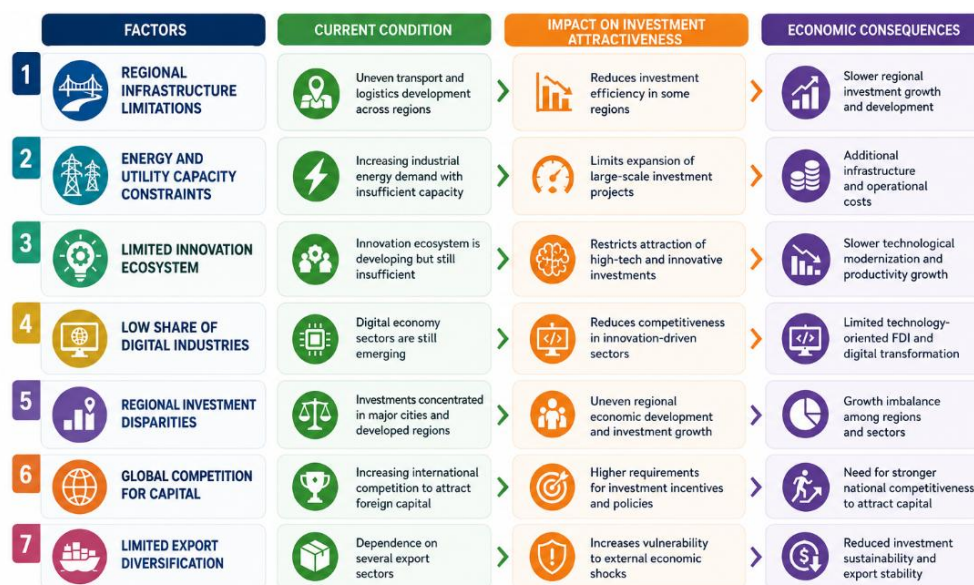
| FACTORS | CURRENT CONDITION | IMPACT ON INVESTMENT ATTRACTIVENESS | ECONOMIC CONSEQUENCES |
|---|---|---|---|
| 1 REGIONAL INFRASTRUCTURE LIMITATIONS | Uneven transport and logistics development across regions | Reduces investment efficiency in some regions | Slower regional investment growth and development |
| 2 ENERGY AND UTILITY CAPACITY CONSTRAINTS | Increasing industrial energy demand with insufficient capacity | Limits expansion of large-scale investment projects | Additional infrastructure and operational costs |
| 3 LIMITED INNOVATION ECOSYSTEM | Innovation ecosystem is developing but still insufficient | Restricts attraction of high-tech and innovative investments | Slower technological modernization and productivity growth |
| 4 LOW SHARE OF DIGITAL INDUSTRIES | Digital economy sectors are still emerging | Reduces competitiveness in innovation-driven sectors | Limited technology-oriented FDI and digital transformation |
| 5 REGIONAL INVESTMENT DISPARITIES | Investments concentrated in major cities and developed regions | Uneven regional economic development and investment growth | Growth imbalance among regions and sectors |
| 6 GLOBAL COMPETITION FOR CAPITAL | Increasing international competition to attract foreign capital | Higher requirements for investment incentives and policies | Need for stronger national competitiveness to attract capital |
| 7 LIMITED EXPORT DIVERSIFICATION | Dependence on several export sectors | Increases vulnerability to external economic shocks | Reduced investment sustainability and export stability |